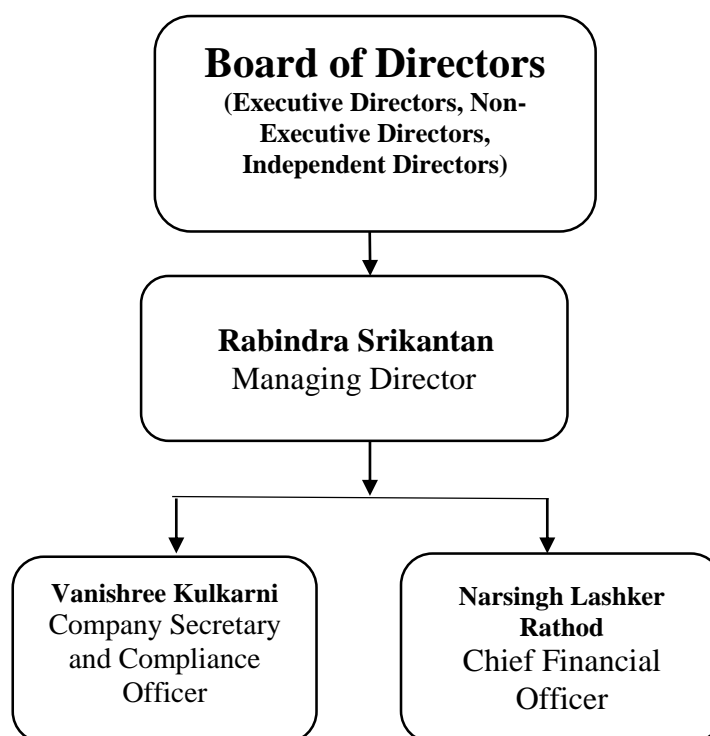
Board of Directors
(Executive Directors, Non-Executive Directors, Independent Directors)

Rabindra Srikantan
Managing Director

Vanishree Kulkarni
Company Secretary and Compliance Officer

Narsingh Lashker Rathod
Chief Financial Officer